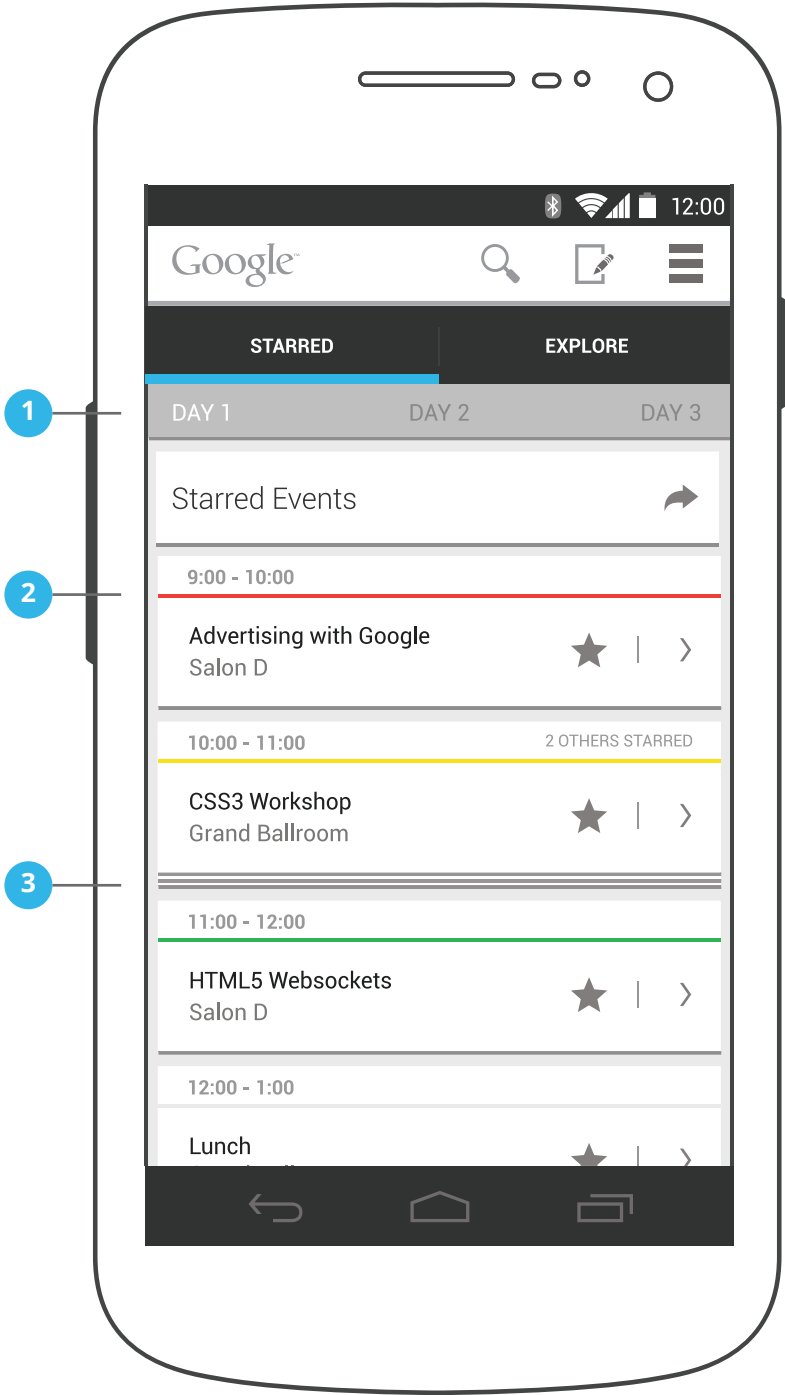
12:00

Google

STARRED

EXPLORE

1

DAY 1

DAY 2

DAY 3

Starred Events

2

9:00 - 10:00

Advertising with Google
Salon D

10:00 - 11:00

2 OTHERS STARRED

CSS3 Workshop
Grand Ballroom

3

11:00 - 12:00

HTML5 Websockets
Salon D

12:00 - 1:00

Lunch
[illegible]